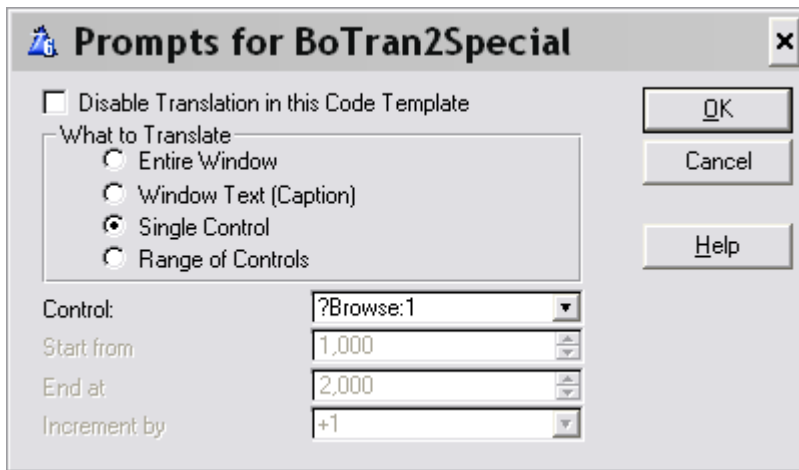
Prompts for BoTran2Special

×

Disable Translation in this Code Template

What to Translate

Entire Window

Window Text (Caption)

Single Control

Range of Controls

Control:

?Browse:1

Start from

1,000

End at

2,000

Increment by

+1

OK

Cancel

Help